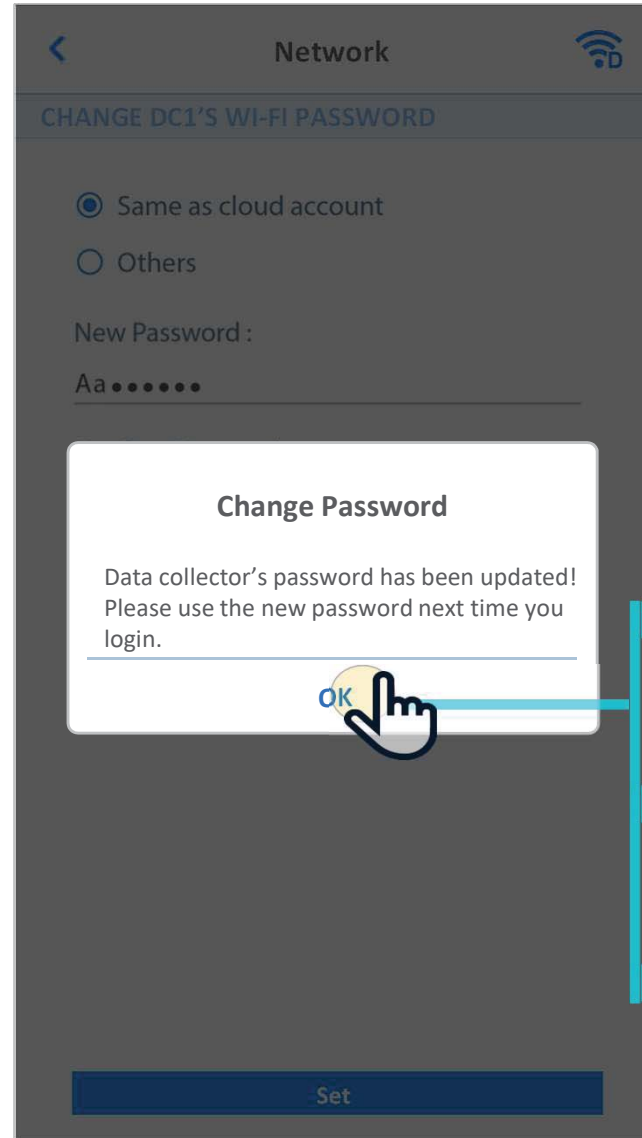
<
Network
D

CHANGE DC1'S WI-FI PASSWORD

Same as cloud account

Others

New Password :

Aa••••••

Change Password

Data collector's password has been updated! Please use the new password next time you login.

OK

Set